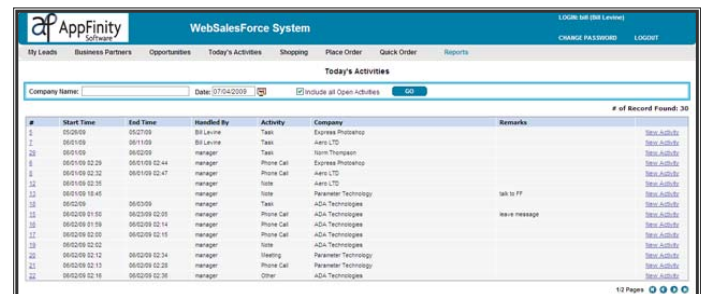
AppFinity Software

WebSalesForce System

LOGIN: bill (Bill Levine)

CHANGE PASSWORD LOGOUT

My Leads Business Partners Opportunities Today's Activities Shopping Place Order Quick Order Reports

Today's Activities

Company Name: Date: 07/04/2009 Include all Open Activities GO

# of Record Found: 30

| # | Start Time | End Time | Handled By | Activity | Company | Remarks | |
|---|---|---|---|---|---|---|---|
| 5 | 05/26/09 | 05/27/09 | Bill Levine | Task | Express Photoshop | | New Activity |
| 7 | 06/01/09 | 06/11/09 | Bill Levine | Task | Aero LTD | | New Activity |
| 20 | 06/01/09 | 06/02/09 | manager | Task | Norm Thompson | | New Activity |
| 6 | 06/01/09 02:29 | 06/01/09 02:44 | manager | Phone Call | Express Photoshop | | New Activity |
| 8 | 06/01/09 02:32 | 06/01/09 02:47 | manager | Phone Call | Aero LTD | | New Activity |
| 12 | 06/01/09 02:35 | | manager | Note | Aero LTD | | New Activity |
| 13 | 06/01/09 10:45 | | manager | Note | Parameter Technology | talk to FF | New Activity |
| 15 | 06/02/09 | 06/03/09 | manager | Task | ADA Technologies | | New Activity |
| 18 | 06/02/09 01:50 | 06/23/09 02:05 | manager | Phone Call | ADA Technologies | leave message | New Activity |
| 16 | 06/02/09 01:59 | 06/02/09 02:14 | manager | Phone Call | ADA Technologies | | New Activity |
| 17 | 06/02/09 02:00 | 06/02/09 02:15 | manager | Phone Call | ADA Technologies | | New Activity |
| 19 | 06/02/09 02:02 | | manager | Note | ADA Technologies | | New Activity |
| 21 | 06/02/09 02:12 | 06/02/09 02:34 | manager | Meeting | Parameter Technology | | New Activity |
| 22 | 06/02/09 02:13 | 06/02/09 02:28 | manager | Phone Call | Parameter Technology | | New Activity |
| 23 | 06/02/09 02:16 | 06/02/09 02:36 | manager | Other | ADA Technologies | | New Activity |

1/2 Pages